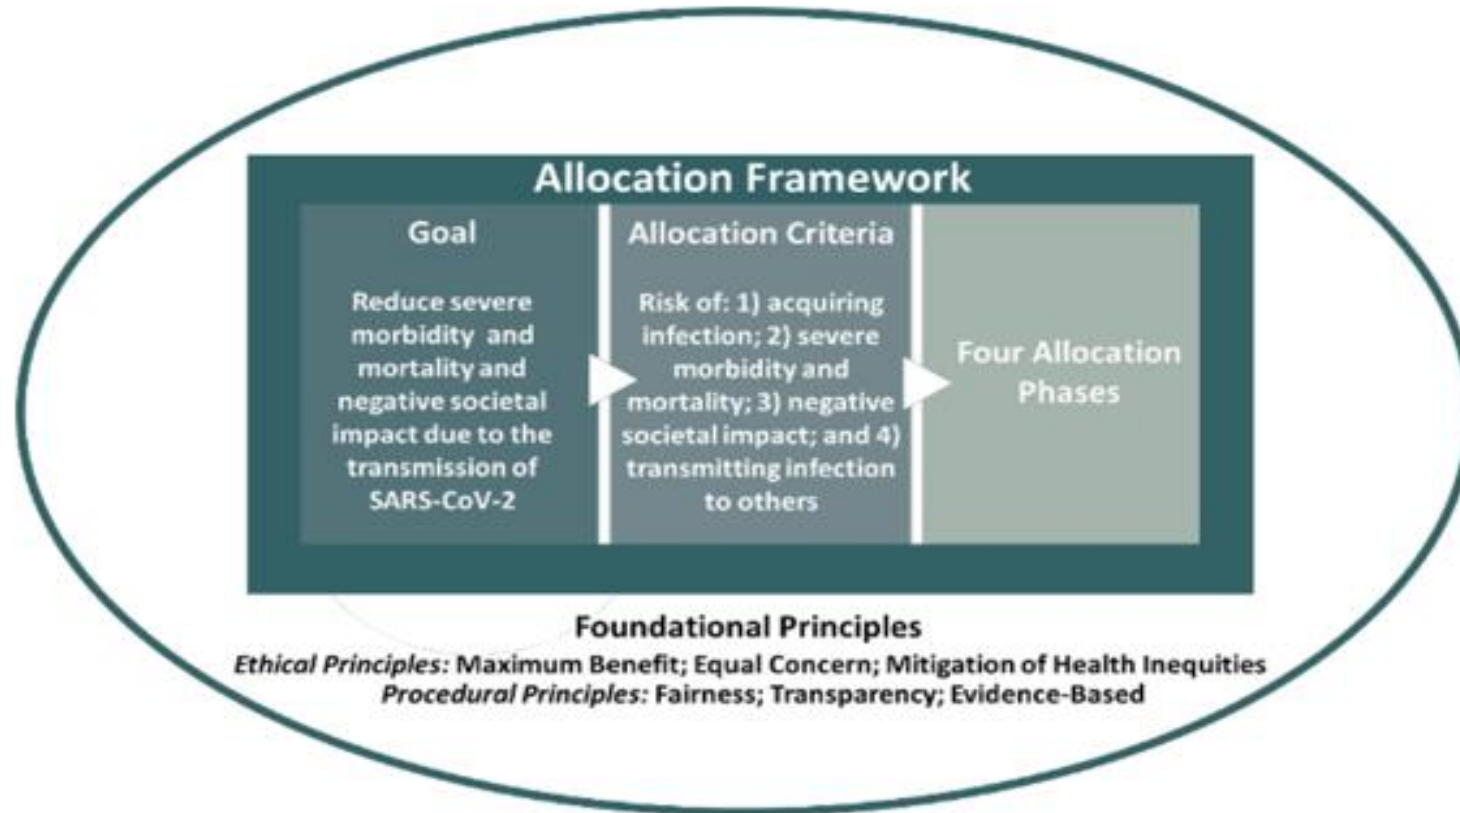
Allocation Framework

Goal

Reduce severe morbidity and mortality and negative societal impact due to the transmission of SARS-CoV-2

Allocation Criteria

Risk of: 1) acquiring infection; 2) severe morbidity and mortality; 3) negative societal impact; and 4) transmitting infection to others

Four Allocation Phases

Foundational Principles

*Ethical Principles:* Maximum Benefit; Equal Concern; Mitigation of Health Inequities
*Procedural Principles:* Fairness; Transparency; Evidence-Based